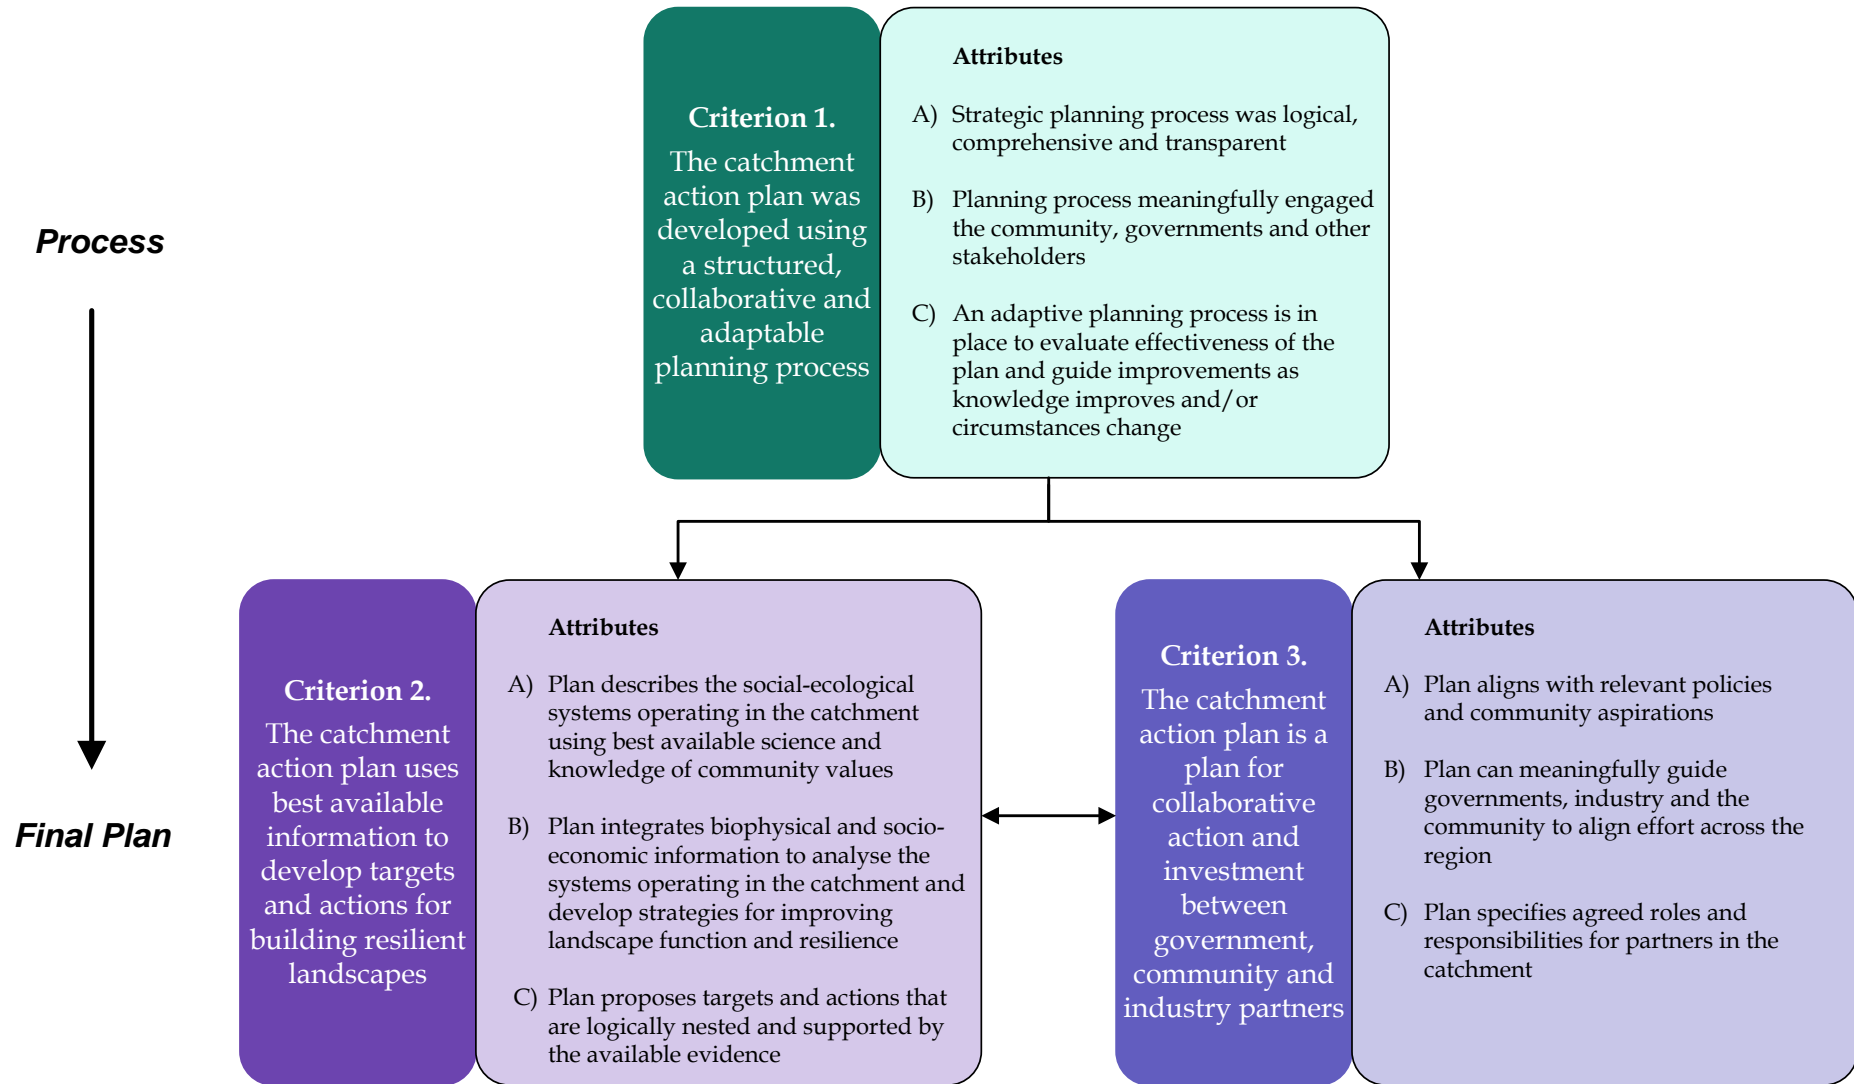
Process

Final Plan

Criterion 1.
The catchment action plan was developed using a structured, collaborative and adaptable planning process

Attributes

A) Strategic planning process was logical, comprehensive and transparent

B) Planning process meaningfully engaged the community, governments and other stakeholders

C) An adaptive planning process is in place to evaluate effectiveness of the plan and guide improvements as knowledge improves and/or circumstances change

Criterion 2.
The catchment action plan uses best available information to develop targets and actions for building resilient landscapes

Attributes

A) Plan describes the social-ecological systems operating in the catchment using best available science and knowledge of community values

B) Plan integrates biophysical and socio-economic information to analyse the systems operating in the catchment and develop strategies for improving landscape function and resilience

C) Plan proposes targets and actions that are logically nested and supported by the available evidence

Criterion 3.
The catchment action plan is a plan for collaborative action and investment between government, community and industry partners

Attributes

A) Plan aligns with relevant policies and community aspirations

B) Plan can meaningfully guide governments, industry and the community to align effort across the region

C) Plan specifies agreed roles and responsibilities for partners in the catchment